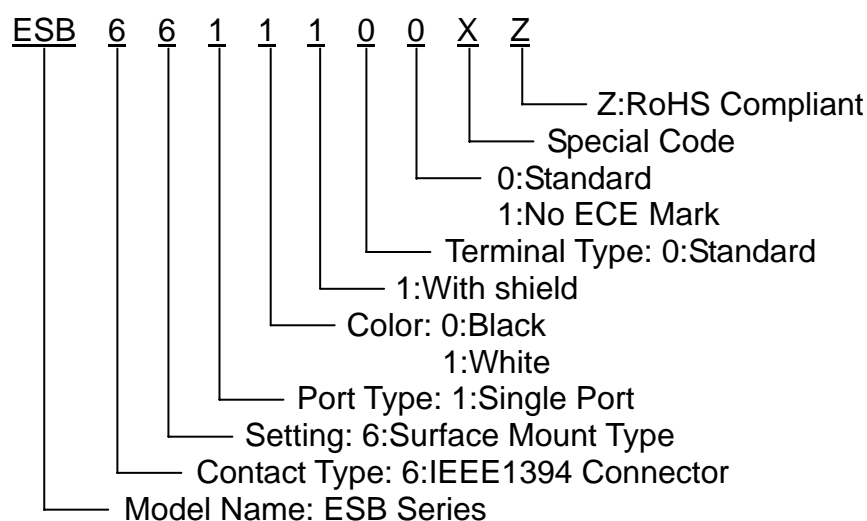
ESB 6 6 1 1 1 0 0 X Z

Z:RoHS Compliant
Special Code
0:Standard
1:No ECE Mark
Terminal Type: 0:Standard
1:With shield
Color: 0:Black
1:White
Port Type: 1:Single Port
Setting: 6:Surface Mount Type
Contact Type: 6:IEEE1394 Connector
Model Name: ESB Series